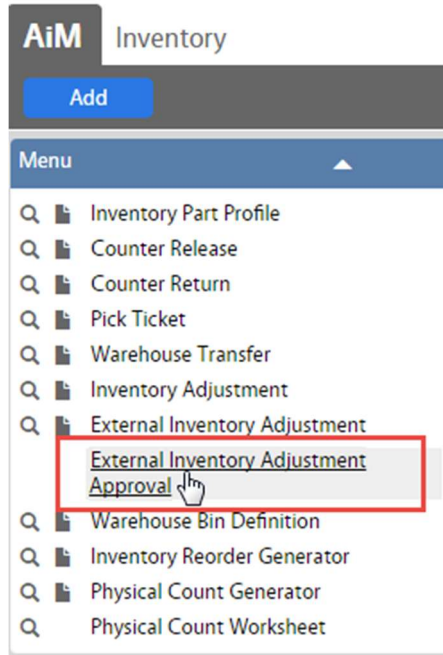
AiM Inventory

Add

Menu

Inventory Part Profile
Counter Release
Counter Return
Pick Ticket
Warehouse Transfer
Inventory Adjustment
External Inventory Adjustment
External Inventory Adjustment Approval
Warehouse Bin Definition
Inventory Reorder Generator
Physical Count Generator
Physical Count Worksheet